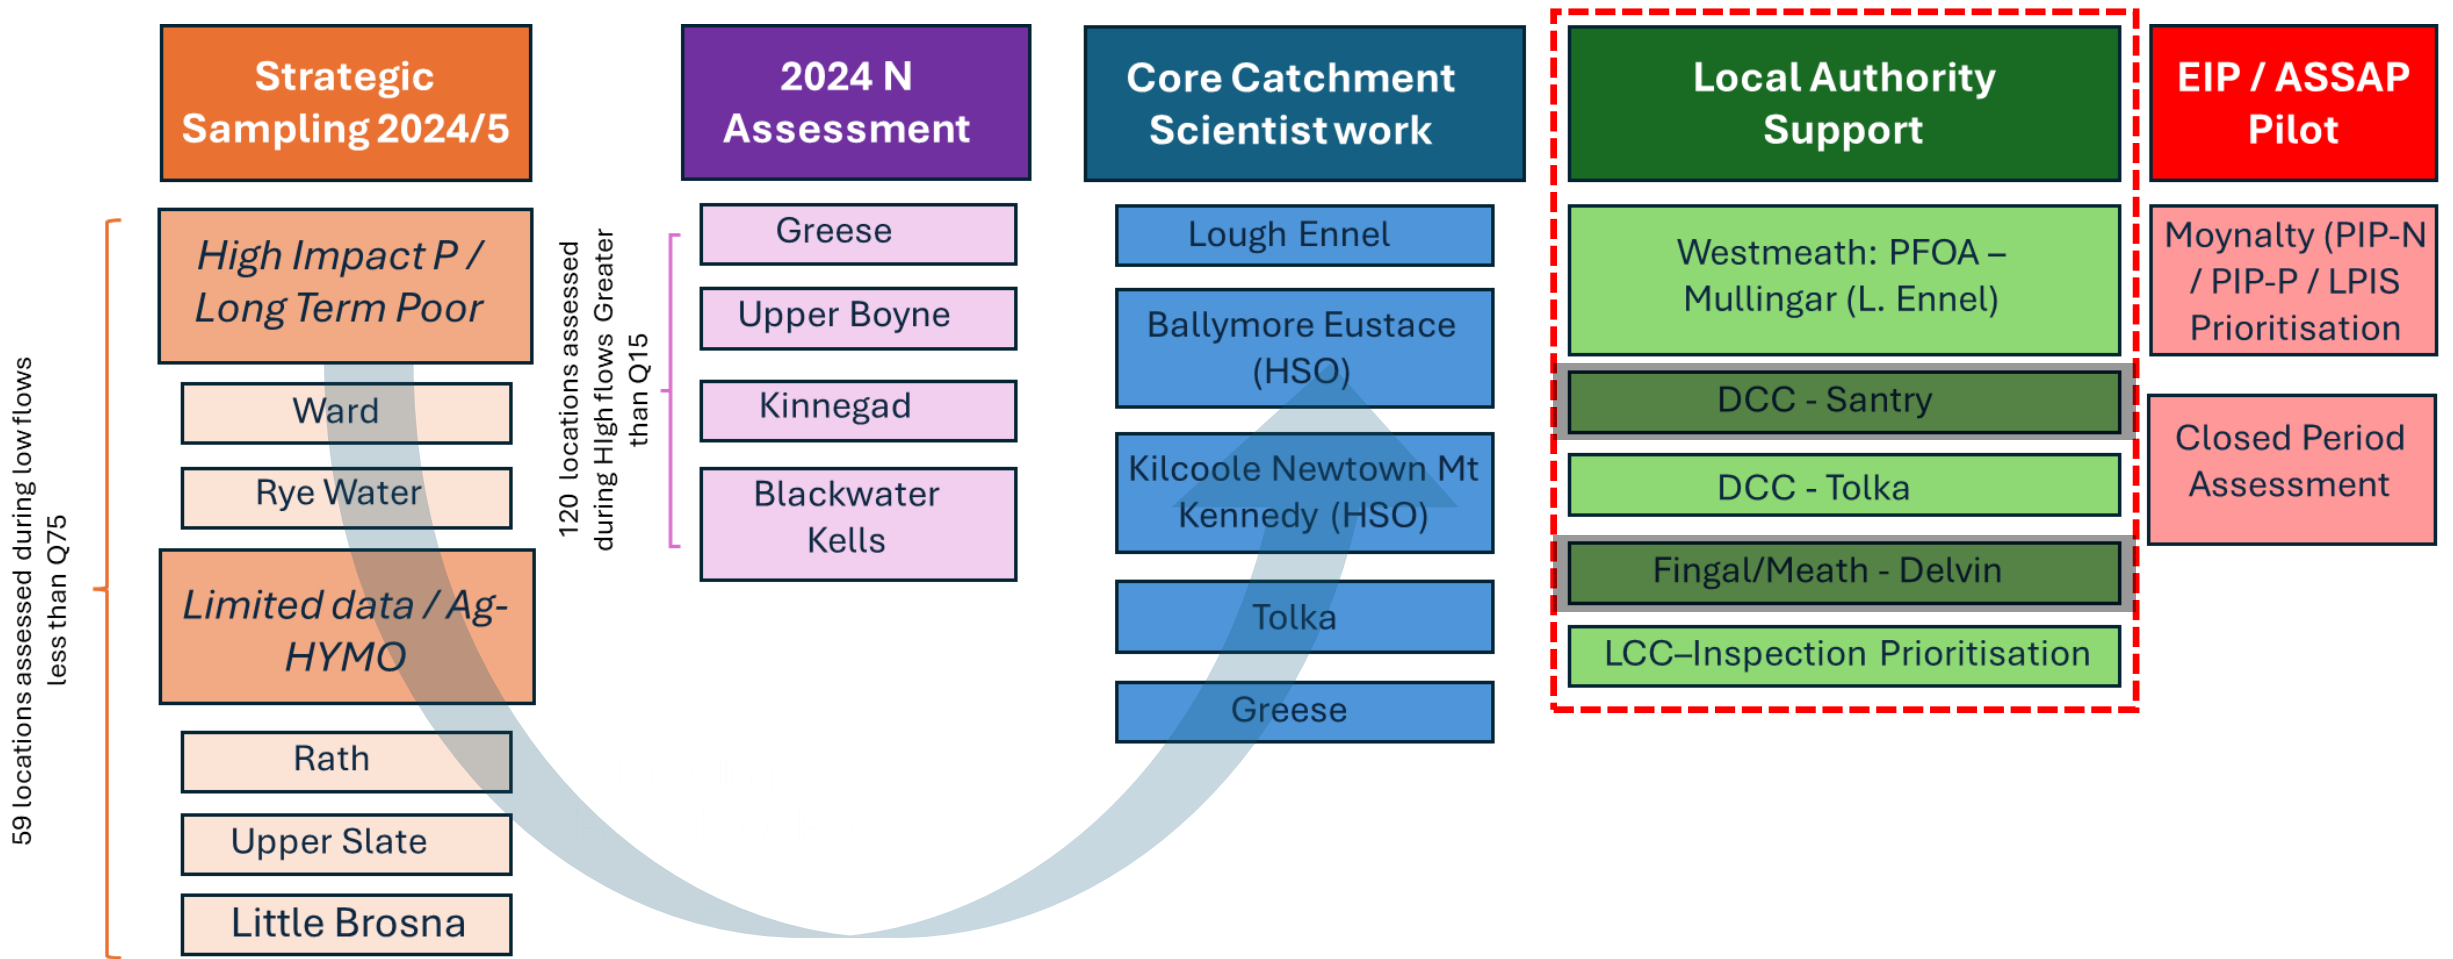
Strategic Sampling 2024/5

59 locations assessed during low flows less than Q75

High Impact P / Long Term Poor

Ward

Rye Water

Limited data / Ag-HYMO

Rath

Upper Slate

Little Brosna

2024 N Assessment

120 locations assessed during HIgh flows Greater than Q15

Greese

Upper Boyne

Kinnegad

Blackwater Kells

Core Catchment Scientist work

Lough Ennel

Ballymore Eustace (HSO)

Kilcoole Newtown Mt Kennedy (HSO)

Tolka

Greese

Local Authority Support

Westmeath: PFOA – Mullingar (L. Ennel)

DCC - Santry

DCC - Tolka

Fingal/Meath - Delvin

LCC–Inspection Prioritisation

EIP / ASSAP Pilot

Moynalty (PIP-N / PIP-P / LPIS Prioritisation

Closed Period Assessment